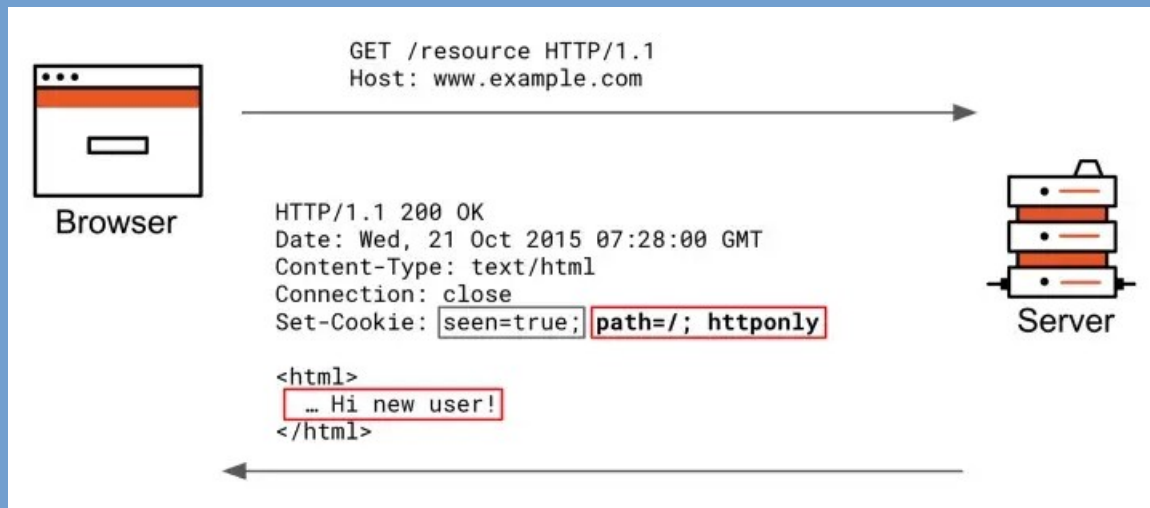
GET /resource HTTP/1.1
Host: www.example.com

Browser

HTTP/1.1 200 OK
Date: Wed, 21 Oct 2015 07:28:00 GMT
Content-Type: text/html
Connection: close
Set-Cookie: seen=true; path=/; httponly

<html>
… Hi new user!
</html>

Server